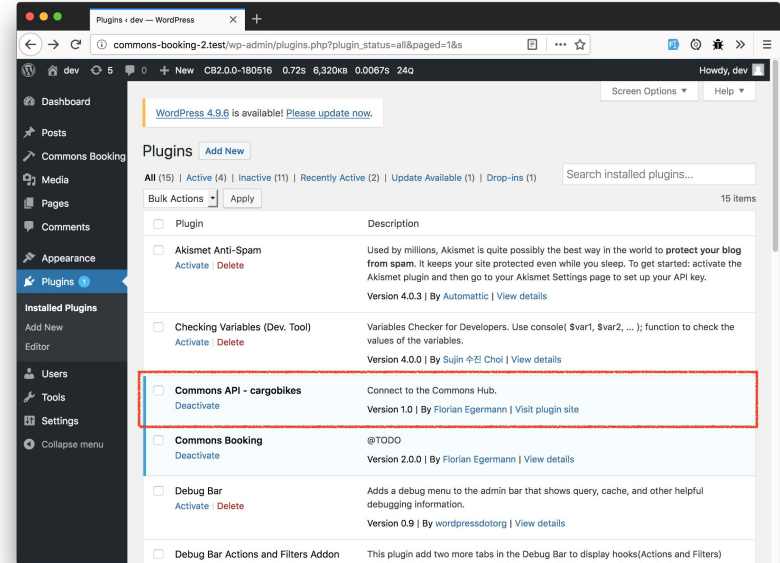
Plugins ‹ dev — WordPress

commons-booking-2.test/wp-admin/plugins.php?plugin_status=all&paged=1&s

dev 5 0 + New CB2.0.0-180516 0.72s 6,320KB 0.0067s 24Q Howdy, dev

Dashboard
Posts
Commons Booking
Media
Pages
Comments
Appearance
Plugins 1
Installed Plugins
Add New
Editor
Users
Tools
Settings
Collapse menu

Screen Options ▼ Help ▼

WordPress 4.9.6 is available! Please update now.

Plugins Add New

All (15) | Active (4) | Inactive (11) | Recently Active (2) | Update Available (1) | Drop-ins (1)

Search installed plugins...

Bulk Actions Apply 15 items

| Plugin | Description |
|---|---|
| Akismet Anti-Spam<br>Activate \| Delete | Used by millions, Akismet is quite possibly the best way in the world to **protect your blog from spam**. It keeps your site protected even while you sleep. To get started: activate the Akismet plugin and then go to your Akismet Settings page to set up your API key.<br>Version 4.0.3 \| By Automattic \| View details |
| Checking Variables (Dev. Tool)<br>Activate \| Delete | Variables Checker for Developers. Use console( $var1, $var2, ... ); function to check the values of the variables.<br>Version 4.0.0 \| By Sujin 수진 Choi \| View details |
| Commons API - cargobikes<br>Deactivate | Connect to the Commons Hub.<br>Version 1.0 \| By Florian Egermann \| Visit plugin site |
| Commons Booking<br>Deactivate | @TODO<br>Version 2.0.0 \| By Florian Egermann \| View details |
| Debug Bar<br>Activate \| Delete | Adds a debug menu to the admin bar that shows query, cache, and other helpful debugging information.<br>Version 0.9 \| By wordpressdotorg \| View details |
| Debug Bar Actions and Filters Addon | This plugin add two more tabs in the Debug Bar to display hooks(Actions and Filters) |